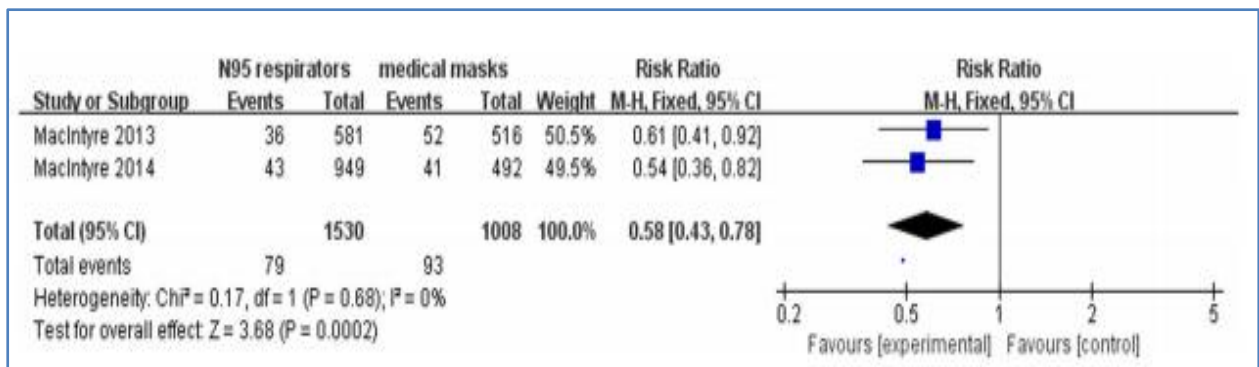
| Study or Subgroup | N95 respirators Events | N95 respirators Total | medical masks Events | medical masks Total | Weight | Risk Ratio M-H, Fixed, 95% CI |
|---|---|---|---|---|---|---|
| MacIntyre 2013 | 36 | 581 | 52 | 516 | 50.5% | 0.61 [0.41, 0.92] |
| MacIntyre 2014 | 43 | 949 | 41 | 492 | 49.5% | 0.54 [0.36, 0.82] |
| **Total (95% CI)** | | **1530** | | **1008** | **100.0%** | **0.58 [0.43, 0.78]** |
| Total events | 79 | | 93 | | | |

Heterogeneity: Chi² = 0.17, df = 1 (P = 0.68); I² = 0%
Test for overall effect: Z = 3.68 (P = 0.0002)

Risk Ratio
M-H, Fixed, 95% CI

0.2 0.5 1 2 5
Favours [experimental] Favours [control]